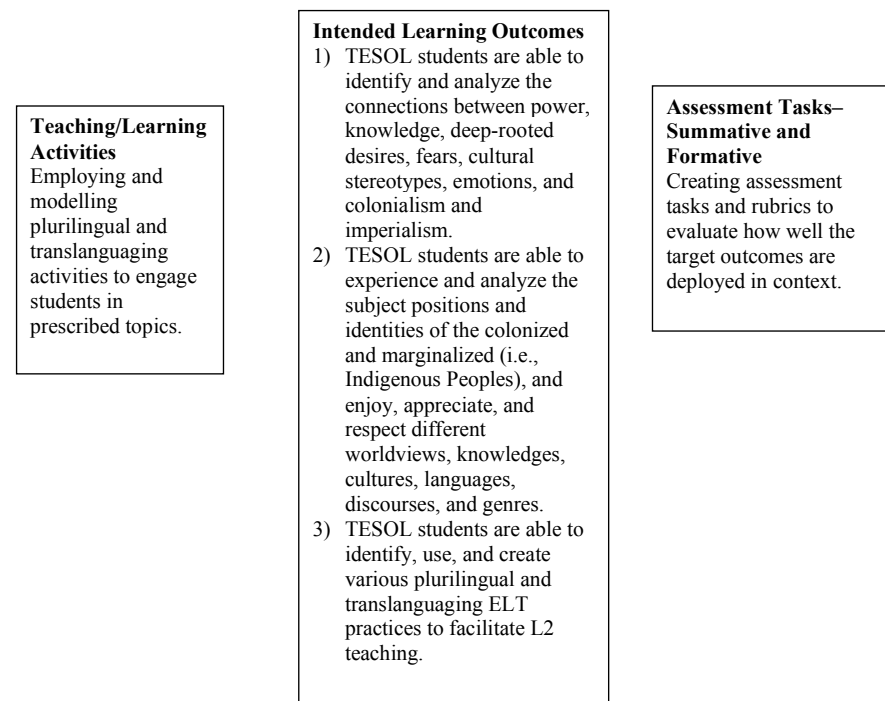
Teaching/Learning Activities
Employing and modelling plurilingual and translanguaging activities to engage students in prescribed topics.

Intended Learning Outcomes
1) TESOL students are able to identify and analyze the connections between power, knowledge, deep-rooted desires, fears, cultural stereotypes, emotions, and colonialism and imperialism.
2) TESOL students are able to experience and analyze the subject positions and identities of the colonized and marginalized (i.e., Indigenous Peoples), and enjoy, appreciate, and respect different worldviews, knowledges, cultures, languages, discourses, and genres.
3) TESOL students are able to identify, use, and create various plurilingual and translanguaging ELT practices to facilitate L2 teaching.

Assessment Tasks– Summative and Formative
Creating assessment tasks and rubrics to evaluate how well the target outcomes are deployed in context.